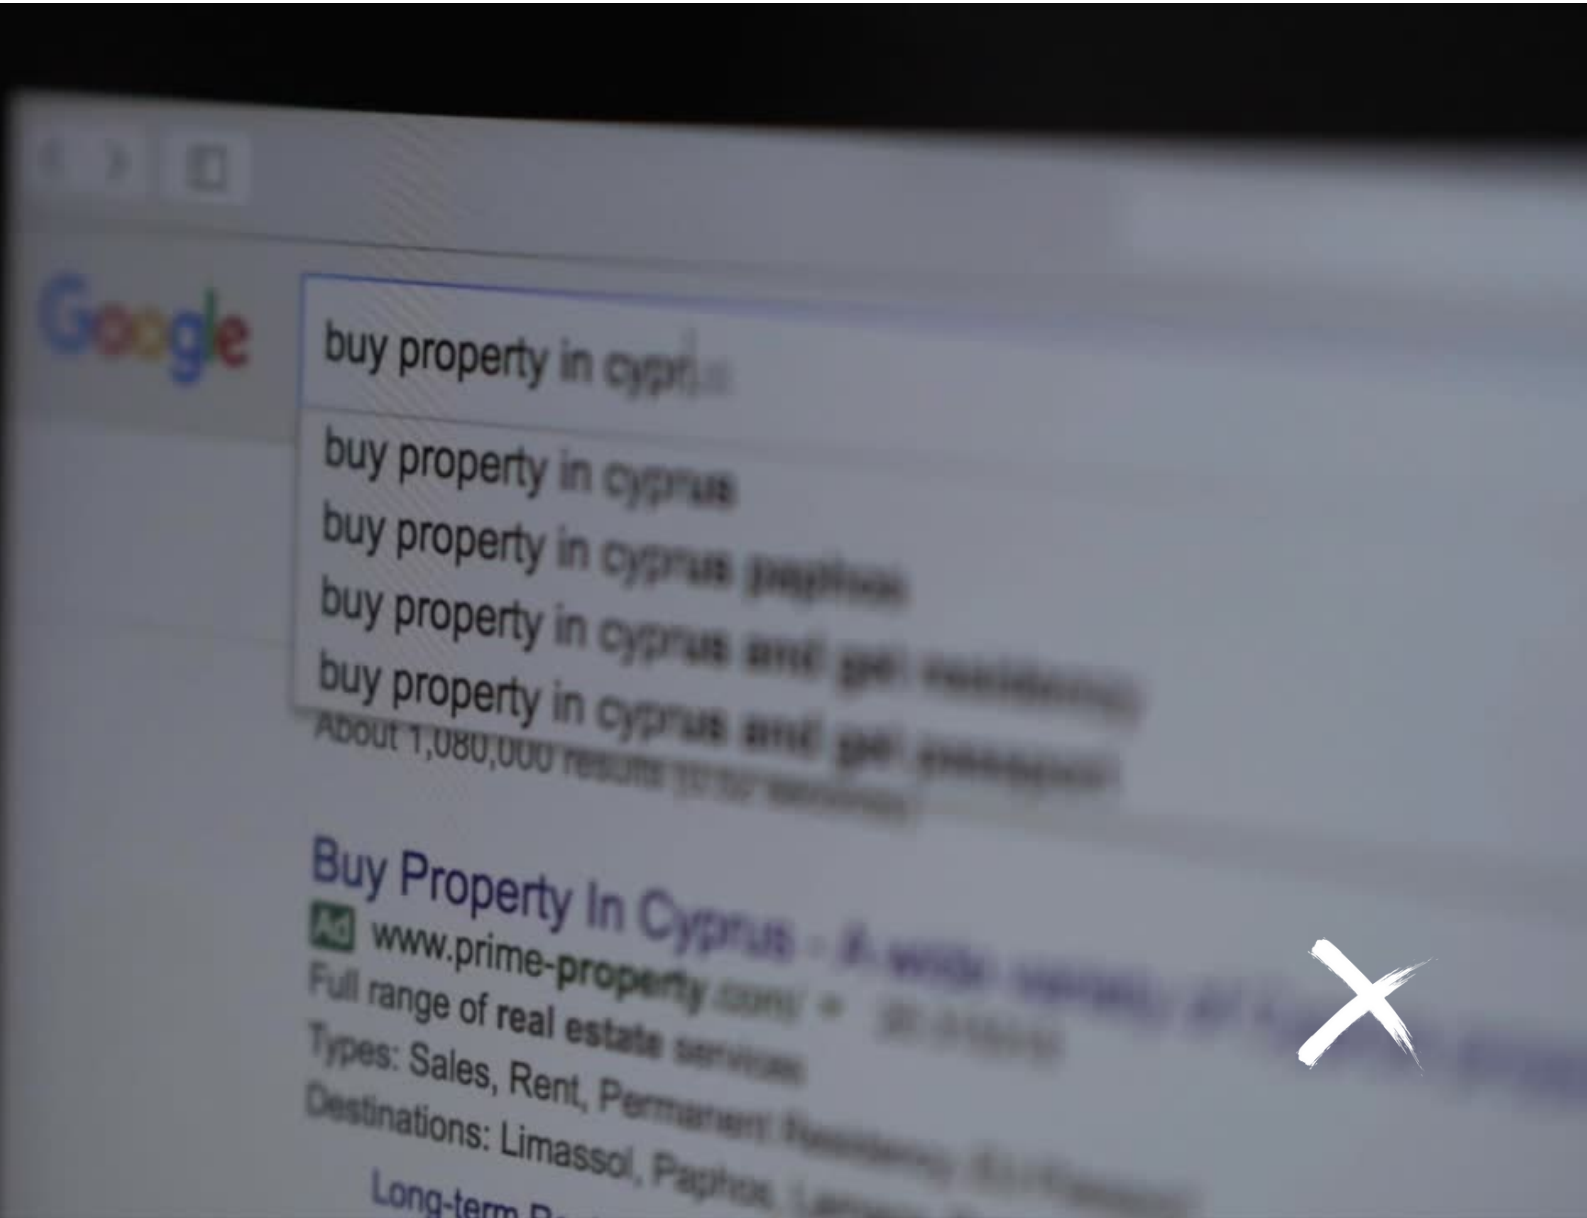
Google

buy property in cypr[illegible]

buy property in cyprus
buy property in cyprus paphos
buy property in cyprus and get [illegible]
buy property in cyprus and get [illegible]

About 1,080,000 results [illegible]

Buy Property In Cyprus - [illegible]
Ad www.prime-property.com/ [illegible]
Full range of real estate services
Types: Sales, Rent, Permanent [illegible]
Destinations: Limassol, Paphos, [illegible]
Long-term R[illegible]